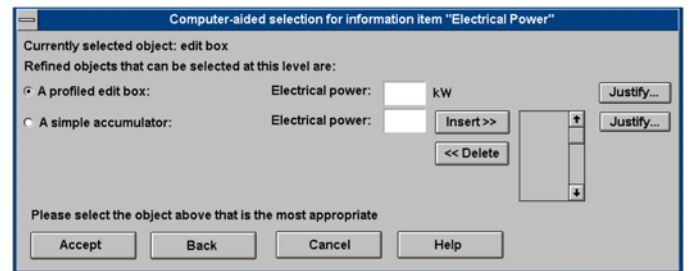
Computer-aided selection for information item "Electrical Power"

Currently selected object: edit box

Refined objects that can be selected at this level are:

A profiled edit box: Electrical power: kW Justify...

A simple accumulator: Electrical power: Insert >> Justify...

<< Delete

Please select the object above that is the most appropriate

Accept Back Cancel Help